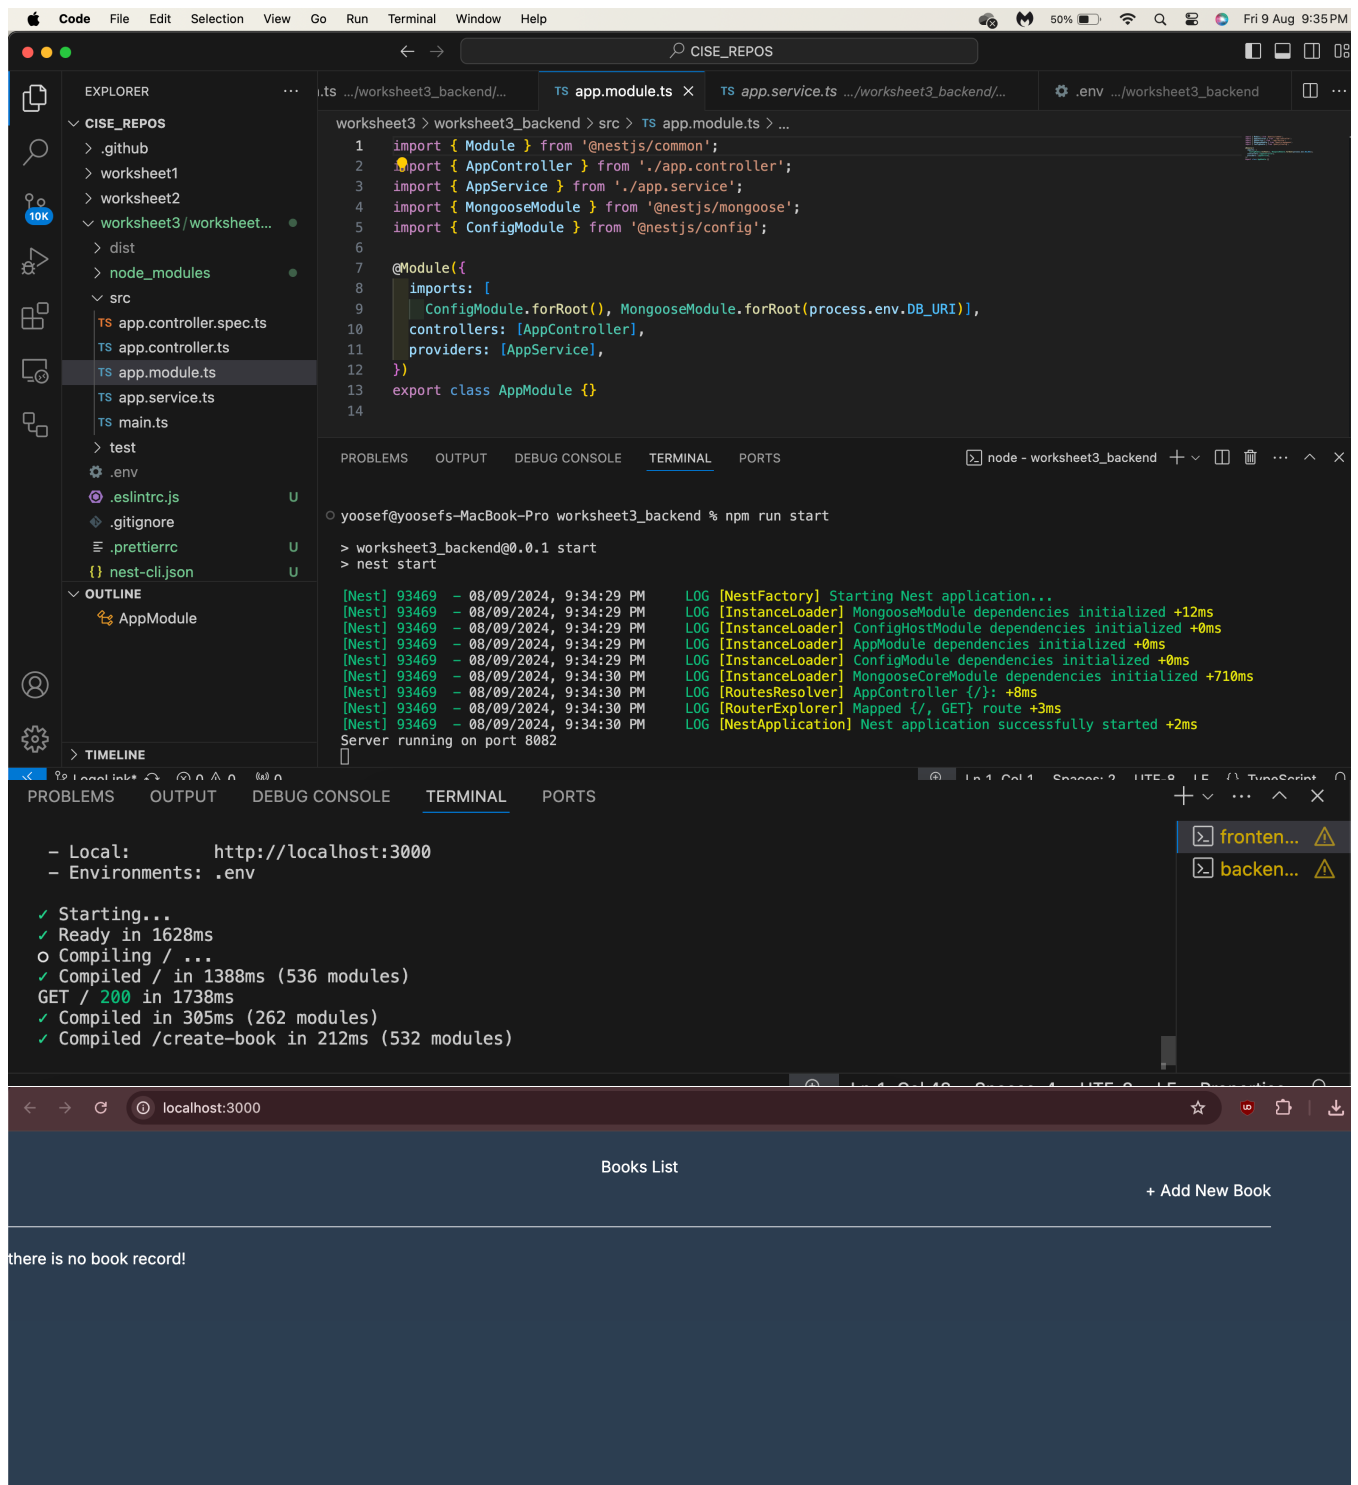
Code File Edit Selection View Go Run Terminal Window Help 50% Fri 9 Aug 9:35 PM

CISE_REPOS

EXPLORER ...
CISE_REPOS
> .github
> worksheet1
> worksheet2
worksheet3 / worksheet...
> dist
> node_modules
src
TS app.controller.spec.ts
TS app.controller.ts
TS app.module.ts
TS app.service.ts
TS main.ts
> test
.env
.eslintrc.js U
.gitignore
.prettierrc U
{} nest-cli.json U
OUTLINE
AppModule
> TIMELINE

.ts .../worksheet3_backend/... TS app.module.ts × TS app.service.ts .../worksheet3_backend/... .env .../worksheet3_backend

worksheet3 > worksheet3_backend > src > TS app.module.ts > ...

1 import { Module } from '@nestjs/common';
2 import { AppController } from './app.controller';
3 import { AppService } from './app.service';
4 import { MongooseModule } from '@nestjs/mongoose';
5 import { ConfigModule } from '@nestjs/config';
6
7 @Module({
8 imports: [
9 ConfigModule.forRoot(), MongooseModule.forRoot(process.env.DB_URI)],
10 controllers: [AppController],
11 providers: [AppService],
12 })
13 export class AppModule {}
14

PROBLEMS OUTPUT DEBUG CONSOLE TERMINAL PORTS node - worksheet3_backend

yoosef@yoosefs-MacBook-Pro worksheet3_backend % npm run start

> worksheet3_backend@0.0.1 start
> nest start

[Nest] 93469 - 08/09/2024, 9:34:29 PM LOG [NestFactory] Starting Nest application...
[Nest] 93469 - 08/09/2024, 9:34:29 PM LOG [InstanceLoader] MongooseModule dependencies initialized +12ms
[Nest] 93469 - 08/09/2024, 9:34:29 PM LOG [InstanceLoader] ConfigHostModule dependencies initialized +0ms
[Nest] 93469 - 08/09/2024, 9:34:29 PM LOG [InstanceLoader] AppModule dependencies initialized +0ms
[Nest] 93469 - 08/09/2024, 9:34:29 PM LOG [InstanceLoader] ConfigModule dependencies initialized +0ms
[Nest] 93469 - 08/09/2024, 9:34:30 PM LOG [InstanceLoader] MongooseCoreModule dependencies initialized +710ms
[Nest] 93469 - 08/09/2024, 9:34:30 PM LOG [RoutesResolver] AppController {/}: +8ms
[Nest] 93469 - 08/09/2024, 9:34:30 PM LOG [RouterExplorer] Mapped {/, GET} route +3ms
[Nest] 93469 - 08/09/2024, 9:34:30 PM LOG [NestApplication] Nest application successfully started +2ms
Server running on port 8082

PROBLEMS OUTPUT DEBUG CONSOLE TERMINAL PORTS

- Local: http://localhost:3000
- Environments: .env

✓ Starting...
✓ Ready in 1628ms
○ Compiling / ...
✓ Compiled / in 1388ms (536 modules)
GET / 200 in 1738ms
✓ Compiled in 305ms (262 modules)
✓ Compiled /create-book in 212ms (532 modules)

fronten...
backen...

localhost:3000

Books List
+ Add New Book

there is no book record!